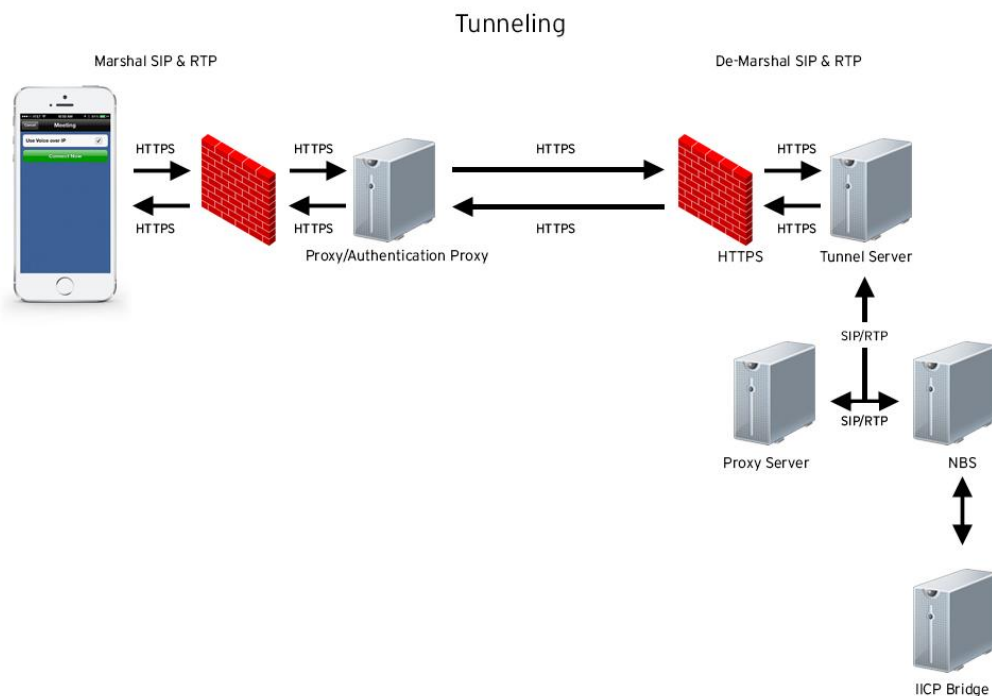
Tunneling

Marshal SIP & RTP

De-Marshal SIP & RTP

Meeting

Use Voice over IP

Connect Now

HTTPS

HTTPS

HTTPS

HTTPS

Proxy/Authentication Proxy

HTTPS

HTTPS

HTTPS

HTTPS

HTTPS

Tunnel Server

SIP/RTP

SIP/RTP

Proxy Server

NBS

IICP Bridge